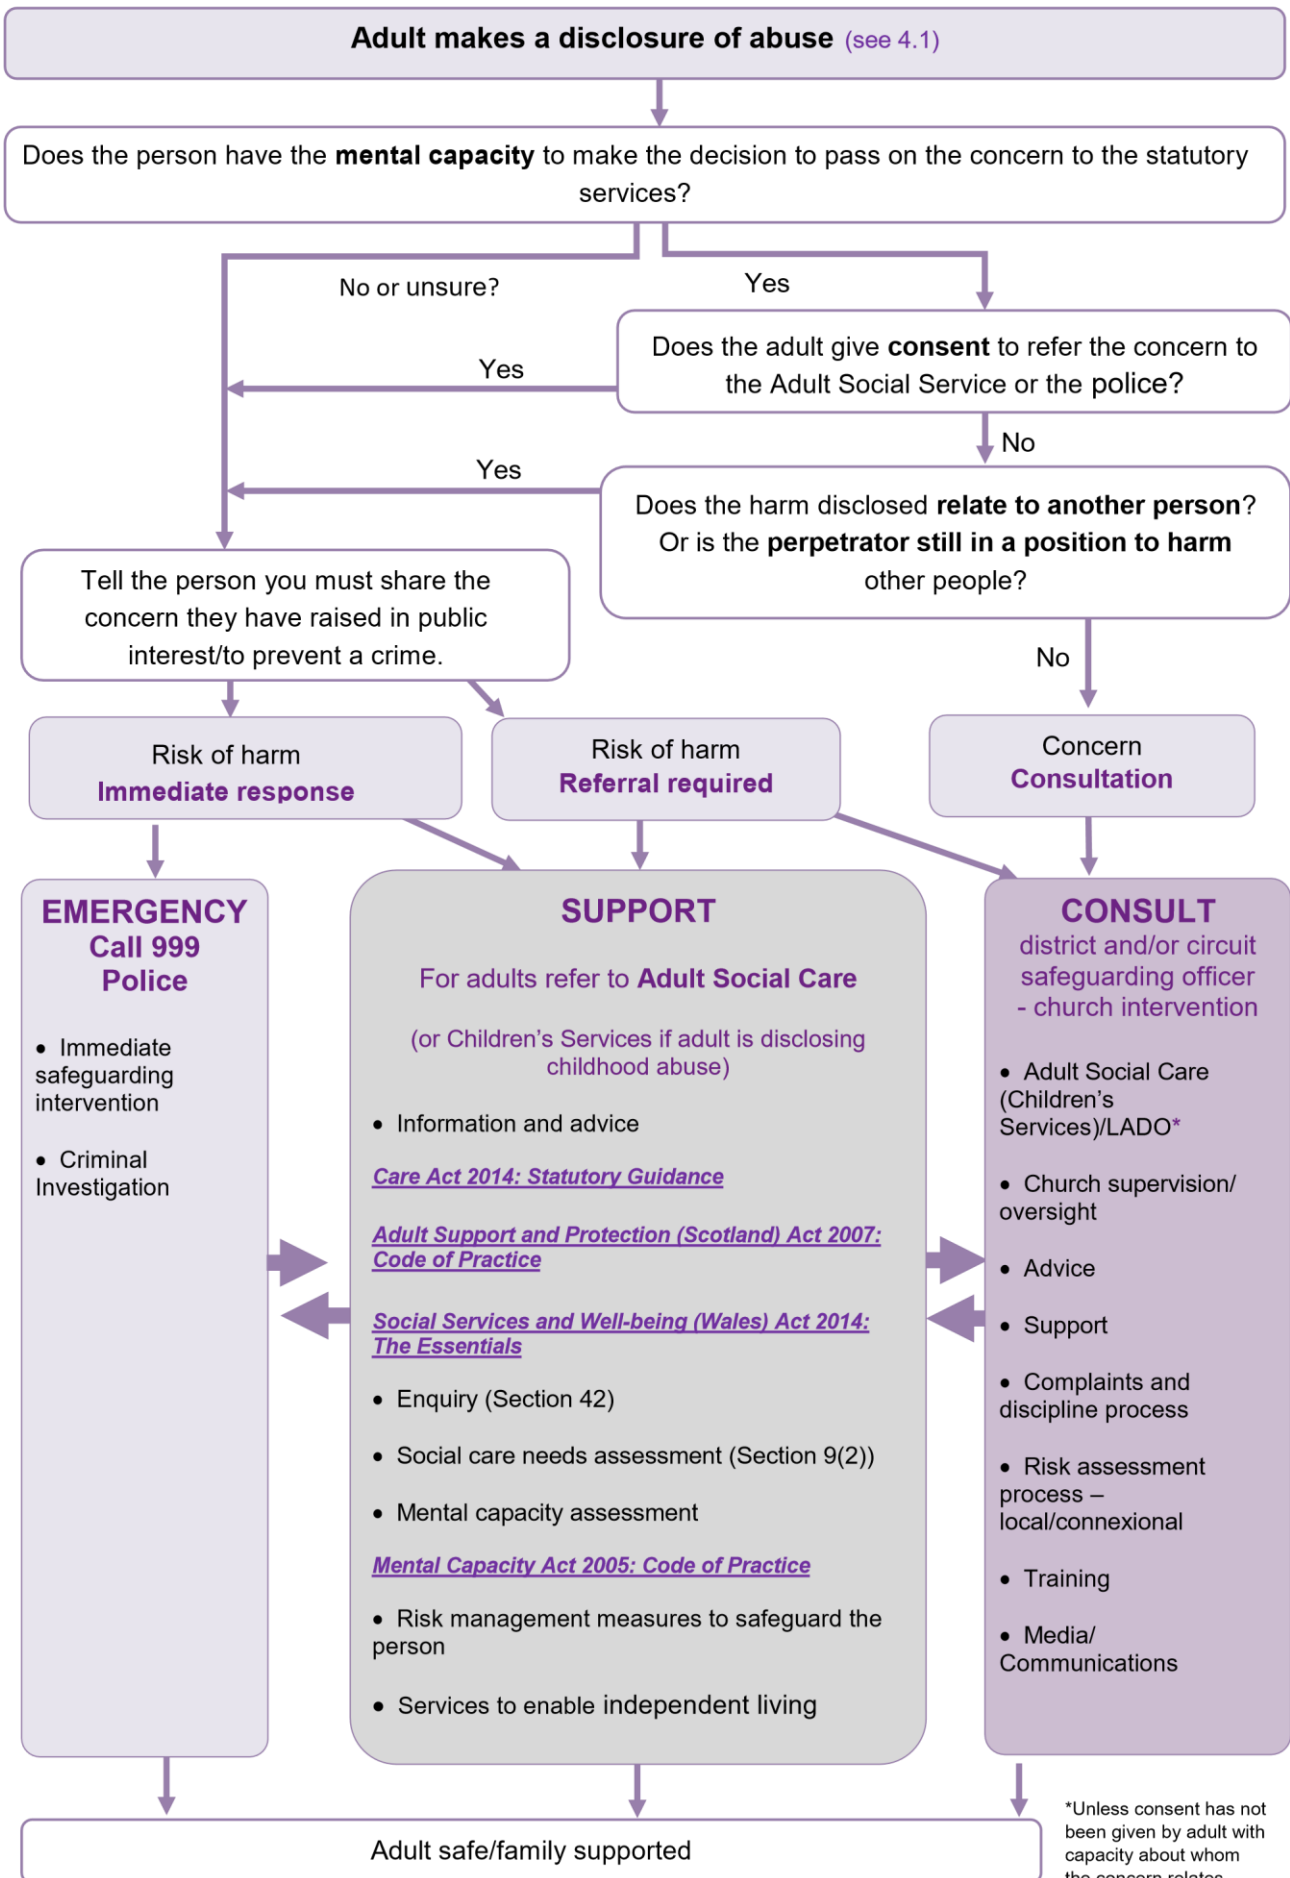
Adult makes a disclosure of abuse (see 4.1)

Does the person have the mental capacity to make the decision to pass on the concern to the statutory services?

No or unsure?

Yes

Does the adult give consent to refer the concern to the Adult Social Service or the police?

Yes

No

Yes

Does the harm disclosed relate to another person? Or is the perpetrator still in a position to harm other people?

Tell the person you must share the concern they have raised in public interest/to prevent a crime.

No

Risk of harm
Immediate response

Risk of harm
Referral required

Concern
Consultation

EMERGENCY
Call 999
Police

• Immediate safeguarding intervention

• Criminal Investigation

SUPPORT

For adults refer to Adult Social Care

(or Children's Services if adult is disclosing childhood abuse)

• Information and advice

Care Act 2014: Statutory Guidance

Adult Support and Protection (Scotland) Act 2007: Code of Practice

Social Services and Well-being (Wales) Act 2014: The Essentials

• Enquiry (Section 42)

• Social care needs assessment (Section 9(2))

• Mental capacity assessment

Mental Capacity Act 2005: Code of Practice

• Risk management measures to safeguard the person

• Services to enable independent living

CONSULT
district and/or circuit safeguarding officer - church intervention

• Adult Social Care (Children's Services)/LADO*

• Church supervision/ oversight

• Advice

• Support

• Complaints and discipline process

• Risk assessment process – local/connexional

• Training

• Media/ Communications

Adult safe/family supported

*Unless consent has not been given by adult with capacity about whom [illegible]